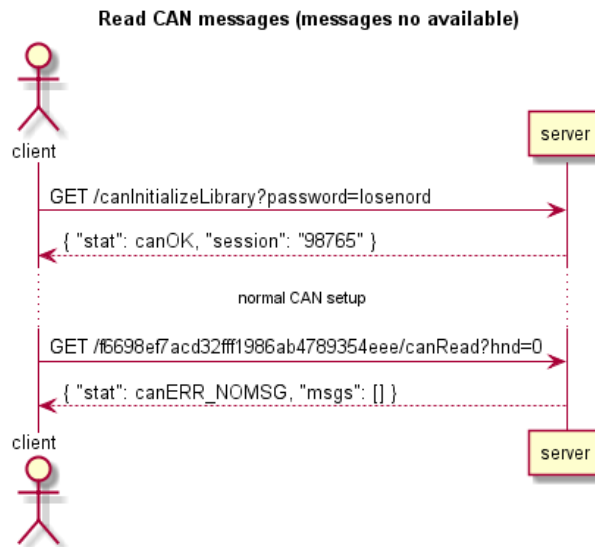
Read CAN messages (messages no available)

client

server

GET /canInitializeLibrary?password=losenord

{ "stat": canOK, "session": "98765" }

normal CAN setup

GET /f6698ef7acd32fff1986ab4789354eee/canRead?hnd=0

{ "stat": canERR_NOMSG, "msgs": [] }

client

server